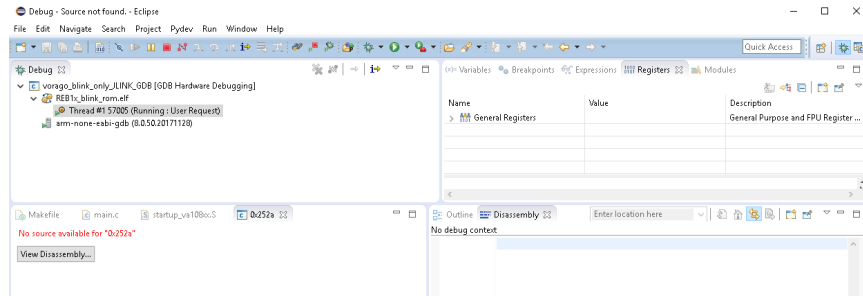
Debug - Source not found. - Eclipse

File Edit Navigate Search Project Pydev Run Window Help

Quick Access

Debug ☒

vorago_blink_only_JLINK_GDB [GDB Hardware Debugging]
REB1x_blink_rom.elf
Thread #1 57005 (Running : User Request)
arm-none-eabi-gdb (8.0.50.20171128)

(x)= Variables Breakpoints Expressions Registers ☒ Modules

| Name | Value | Description |
|---|---|---|
| General Registers | | General Purpose and FPU Register ... |

Makefile main.c startup_va108xx.S 0x252a ☒

No source available for "0x252a"

View Disassembly...

Outline Disassembly ☒ Enter location here

No debug context